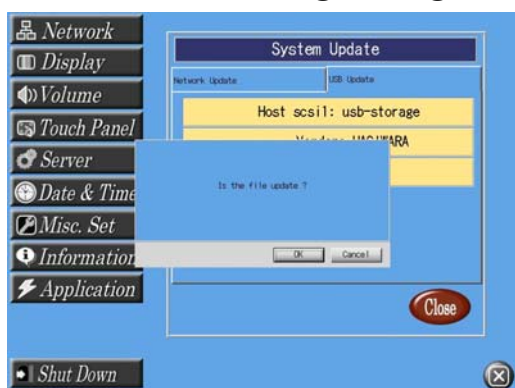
Network
Display
Volume
Touch Panel
Server
Date & Time
Misc. Set
Information
Application
Shut Down

System Update
Network Update
USB Update
Host scsi1: usb-storage
Vendor: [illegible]ARA

Is the file update ?
OK
Cancel

Close